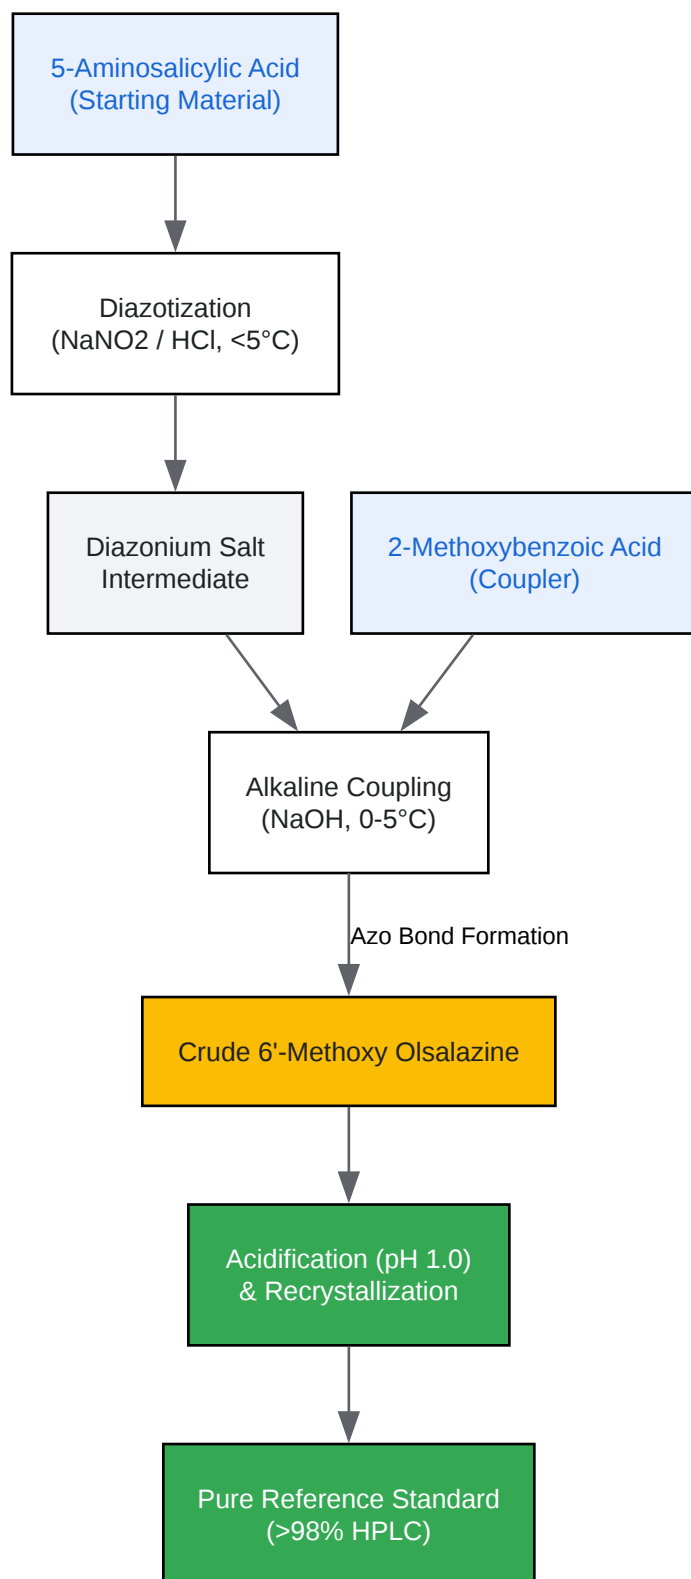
5-Aminosalicylic Acid
(Starting Material)

Diazotization
(NaNO2 / HCl, <5°C)

Diazonium Salt
Intermediate

2-Methoxybenzoic Acid
(Coupler)

Alkaline Coupling
(NaOH, 0-5°C)

Azo Bond Formation

Crude 6'-Methoxy Olsalazine

Acidification (pH 1.0)
& Recrystallization

Pure Reference Standard
(>98% HPLC)